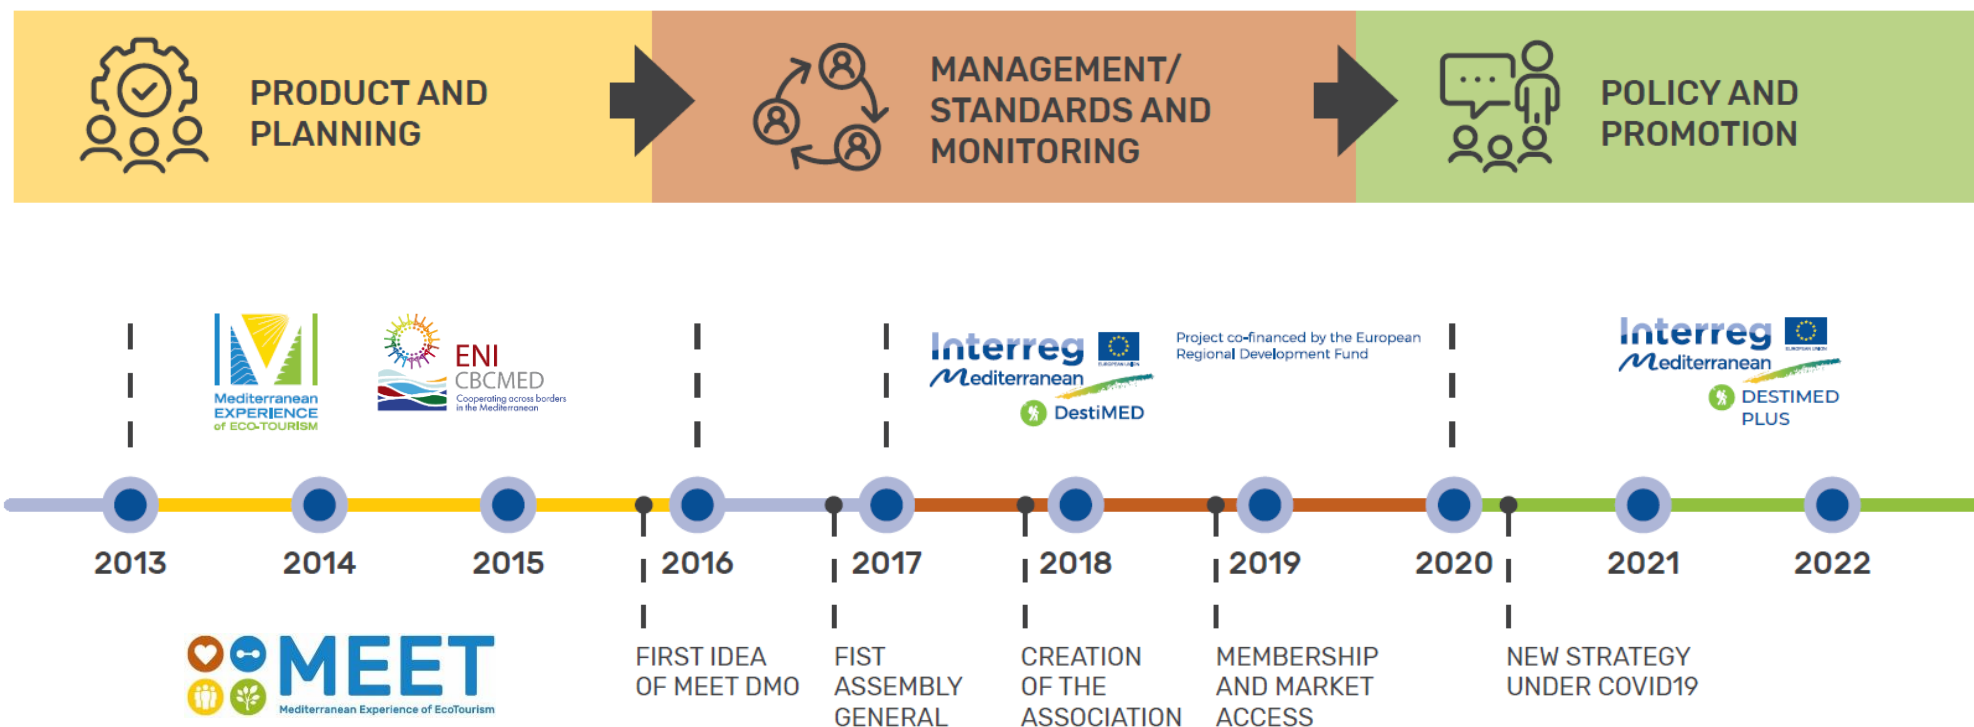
PRODUCT AND PLANNING

MANAGEMENT/ STANDARDS AND MONITORING

POLICY AND PROMOTION

Mediterranean EXPERIENCE of ECO-TOURISM

ENI CBCMED
Cooperating across borders in the Mediterranean

Interreg Mediterranean
DestiMED

Project co-financed by the European Regional Development Fund

Interreg Mediterranean
DESTIMED PLUS

2013

2014

2015

2016

2017

2018

2019

2020

2021

2022

MEET
Mediterranean Experience of EcoTourism

FIRST IDEA OF MEET DMO

FIST ASSEMBLY GENERAL

CREATION OF THE ASSOCIATION

MEMBERSHIP AND MARKET ACCESS

NEW STRATEGY UNDER COVID19